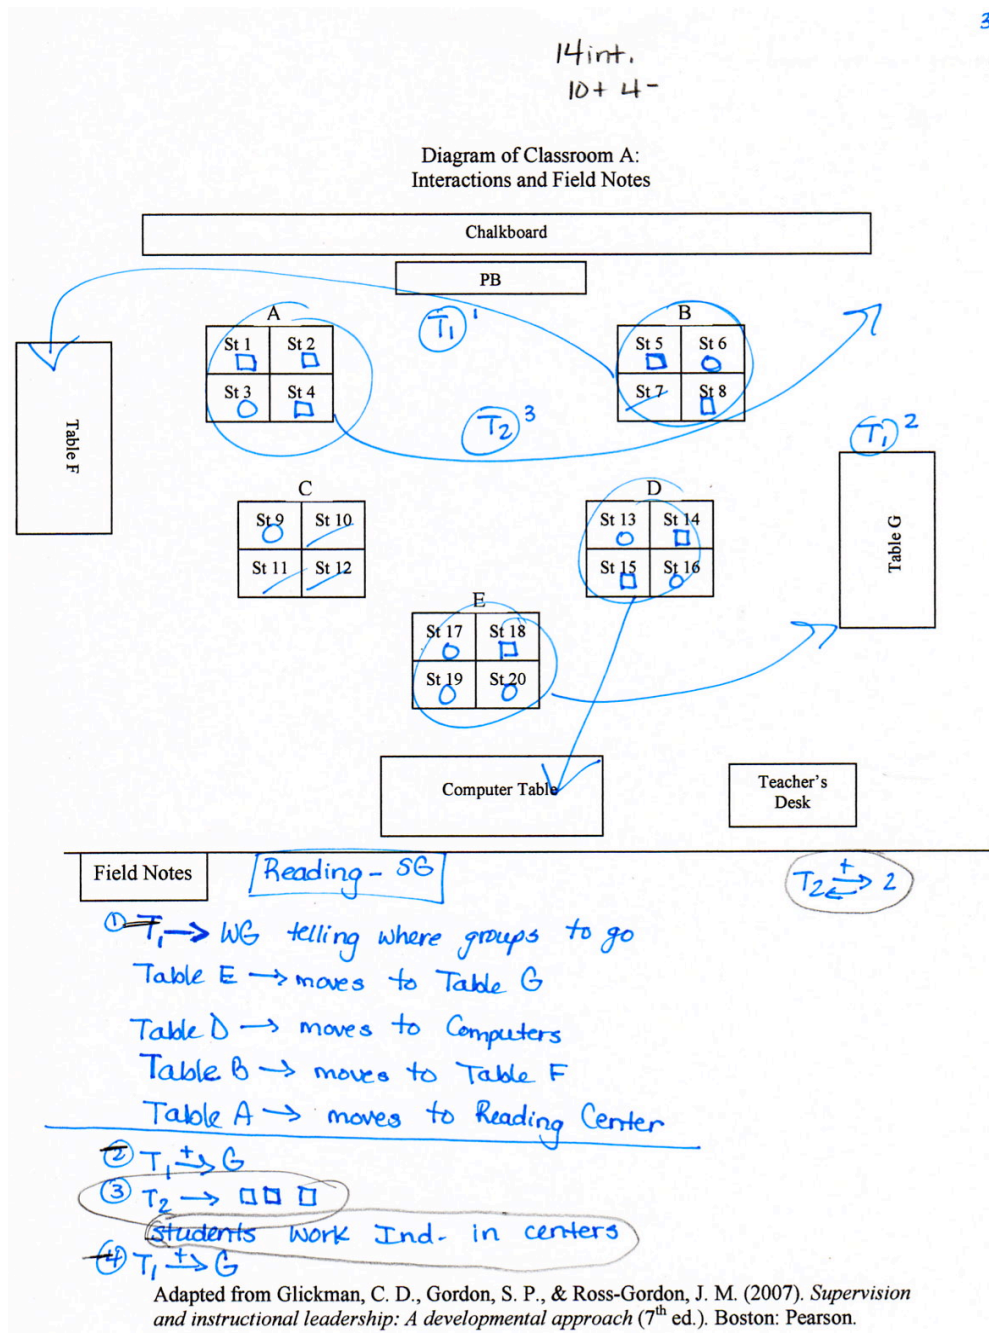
3

14 int.
10+ 4-

Diagram of Classroom A:
Interactions and Field Notes

Chalkboard

PB

A

St 1 □ | St 2 □
St 3 ○ | St 4 □

$T_1$ 1

B

St 5 □ | St 6 ○
St 7 | St 8 □

Table F

$T_2$ 3

$T_1$ 2

C

St 9 ○ | St 10
St 11 | St 12

D

St 13 ○ | St 14 □
St 15 □ | St 16 ○

Table G

E

St 17 ○ | St 18 □
St 19 ○ | St 20 ○

Computer Table

Teacher's Desk

Field Notes

Reading - 5G

$T_2 \overset{+}{\rightleftarrows} 2$

① $T_1 \rightarrow$ WG telling where groups to go
Table E → moves to Table G
Table D → moves to Computers
Table B → moves to Table F
Table A → moves to Reading Center

② $T_1 \overset{+}{\rightarrow} G$
③ $T_2 \rightarrow$ □□ □
Students work Ind. in centers
④ $T_1 \overset{+}{\rightarrow} G$

Adapted from Glickman, C. D., Gordon, S. P., & Ross-Gordon, J. M. (2007). Supervision and instructional leadership: A developmental approach ($7^{th}$ ed.). Boston: Pearson.